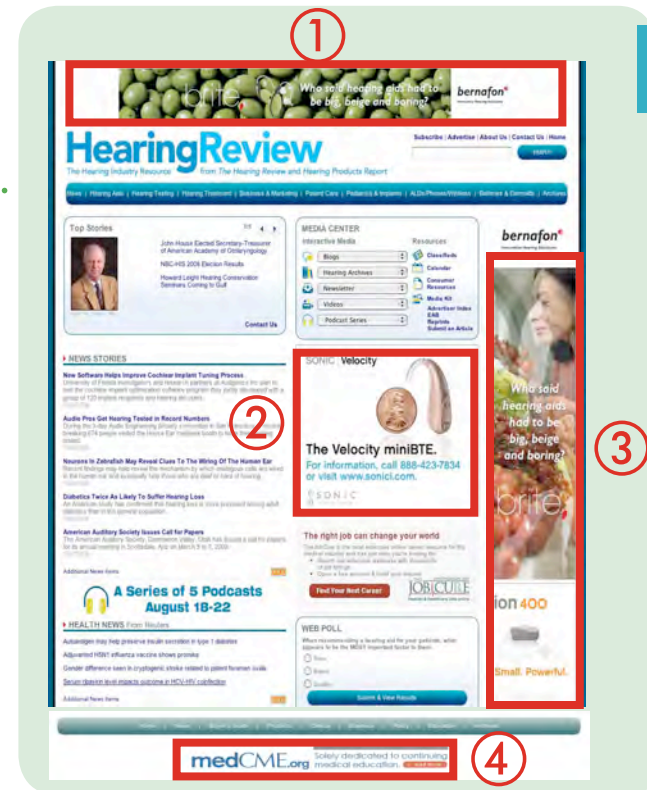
①

brite Who said hearing aids had to be big, beige and boring? bernafon

HearingReview
The Hearing Industry Resource from The Hearing Review and Hearing Products Report

Subscribe | Advertise | About Us | Contact Us | Home

SEARCH

News | Hearing Aids | Hearing Testing | Hearing Treatment | Business & Marketing | Patient Care | Pediatrics & Implants | ALDs/Phones/Wireless | Batteries & Earmolds | Archives

Top Stories

John House Elected Secretary-Treasurer of American Academy of Otolaryngology

NBC-HIS 2008 Election Results

Howard Leight Hearing Conservation Seminars Coming to Gulf

Contact Us

MEDIA CENTER
Interactive Media
Blogs
Hearing Archives
Newsletter
Videos
Podcast Series

Resources
Classifieds
Calendar
Consumer Resources
Media Kit
Advertiser Index
EAB
Reprints
Submit an Article

bernafon

NEWS STORIES

New Software Helps Improve Cochlear Implant Tuning Process

Audio Pros Get Hearing Tested in Record Numbers

Neurons in Zebrafish May Reveal Clues To The Wiring Of The Human Ear

Diabetics Twice As Likely To Suffer Hearing Loss

American Auditory Society Issues Call for Papers

Additional News Items

SONIC Velocity

②

The Velocity miniBTE.
For information, call 888-423-7834 or visit www.sonici.com.

SONIC

Who said hearing aids had to be big, beige and boring?

brite

③

ion 400

Small. Powerful.

The right job can change your world

Find Your Next Career

JOBCUTE

A Series of 5 Podcasts August 18-22

HEALTH NEWS From Reuters

Autoantigen may help preserve insulin secretion in type 1 diabetes

Adjuvanted H5N1 influenza vaccine shows promise

Gender difference seen in cryptogenic stroke related to patent foramen ovale

Serum ribavirin level impacts outcome in HCV-HIV coinfection

Additional News Items

WEB POLL

Submit & View Results

medCME.org Solely dedicated to continuing medical education.

④